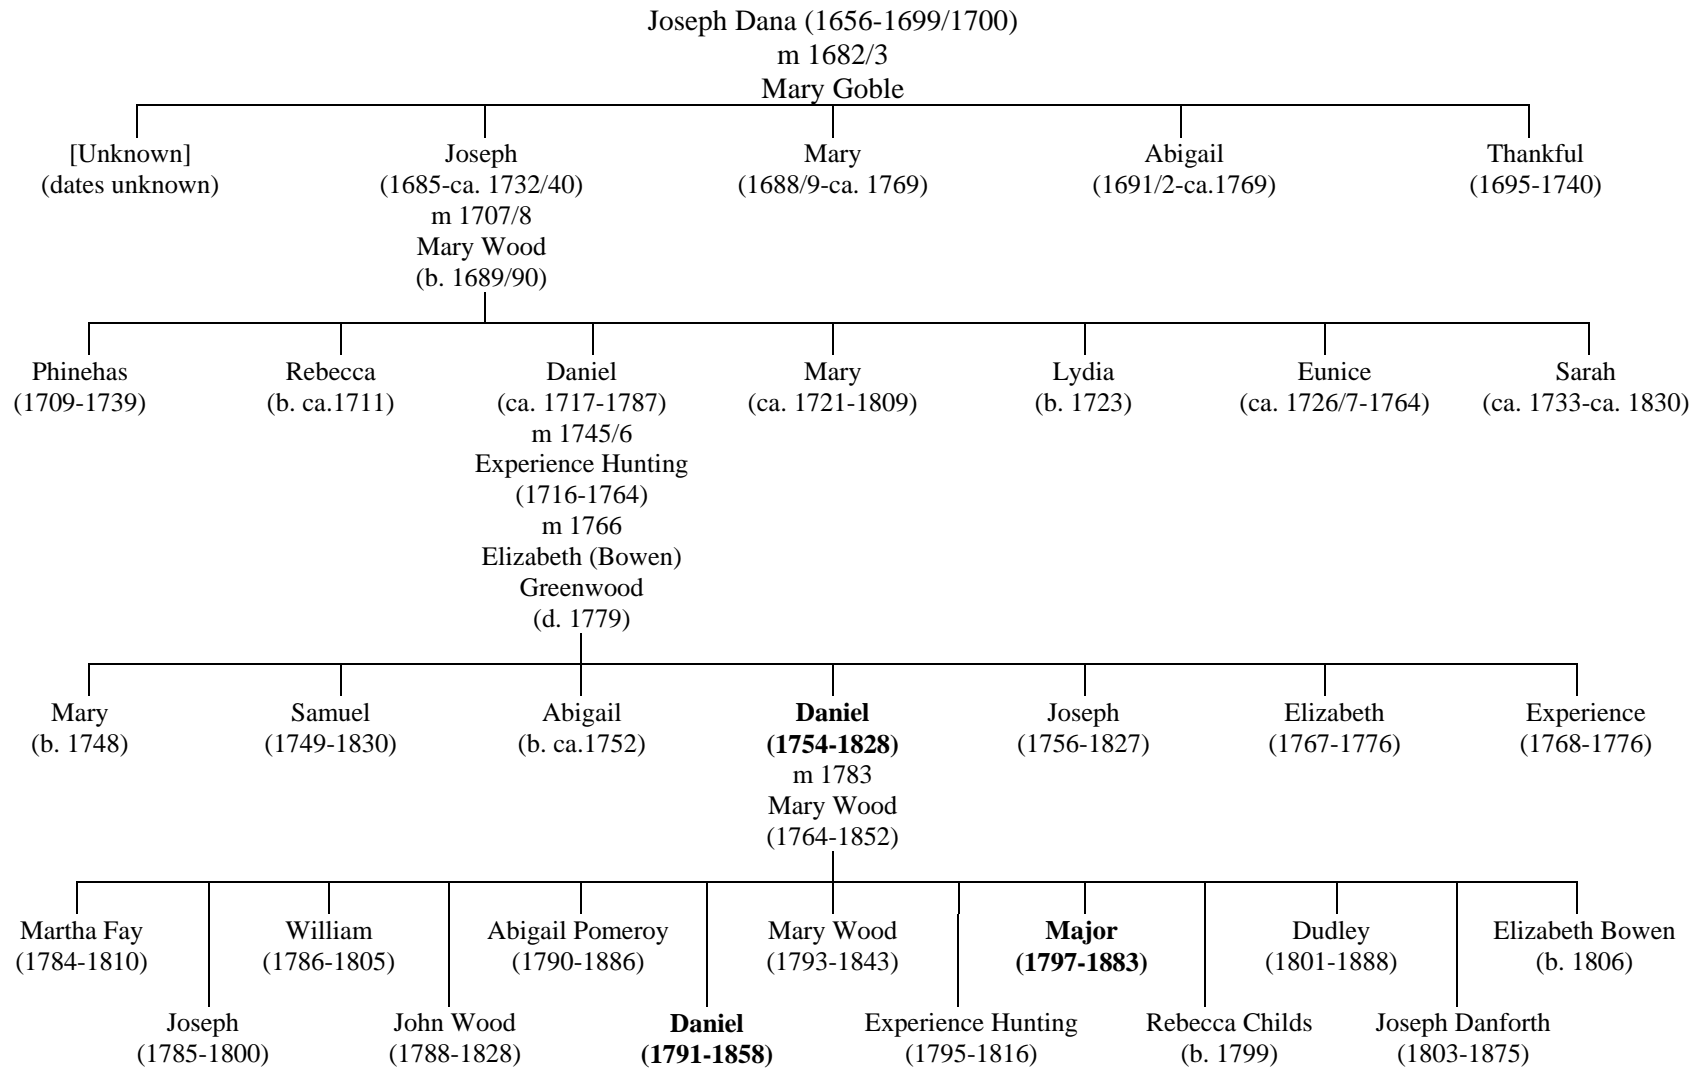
Joseph Dana (1656-1699/1700)
m 1682/3
Mary Goble

[Unknown]
(dates unknown)

Joseph
(1685-ca. 1732/40)
m 1707/8
Mary Wood
(b. 1689/90)

Mary
(1688/9-ca. 1769)

Abigail
(1691/2-ca.1769)

Thankful
(1695-1740)

Phinehas
(1709-1739)

Rebecca
(b. ca.1711)

Daniel
(ca. 1717-1787)
m 1745/6
Experience Hunting
(1716-1764)
m 1766
Elizabeth (Bowen)
Greenwood
(d. 1779)

Mary
(ca. 1721-1809)

Lydia
(b. 1723)

Eunice
(ca. 1726/7-1764)

Sarah
(ca. 1733-ca. 1830)

Mary
(b. 1748)

Samuel
(1749-1830)

Abigail
(b. ca.1752)

**Daniel**
**(1754-1828)**
m 1783
Mary Wood
(1764-1852)

Joseph
(1756-1827)

Elizabeth
(1767-1776)

Experience
(1768-1776)

Martha Fay
(1784-1810)

Joseph
(1785-1800)

William
(1786-1805)

John Wood
(1788-1828)

Abigail Pomeroy
(1790-1886)

**Daniel**
**(1791-1858)**

Mary Wood
(1793-1843)

Experience Hunting
(1795-1816)

**Major**
**(1797-1883)**

Rebecca Childs
(b. 1799)

Dudley
(1801-1888)

Joseph Danforth
(1803-1875)

Elizabeth Bowen
(b. 1806)